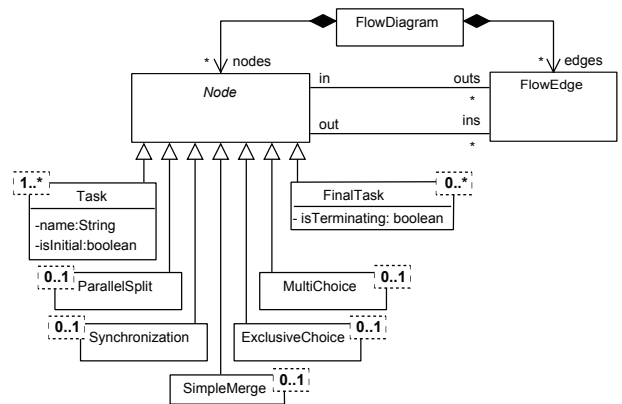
FlowDiagram

* nodes

* edges

Node

in

outs

*

FlowEdge

out

ins

*

1..*

Task

-name:String

-isInitial:boolean

FinalTask

0..*

- isTerminating: boolean

0..1

ParallelSplit

MultiChoice

0..1

0..1

Synchronization

ExclusiveChoice

0..1

SimpleMerge

0..1